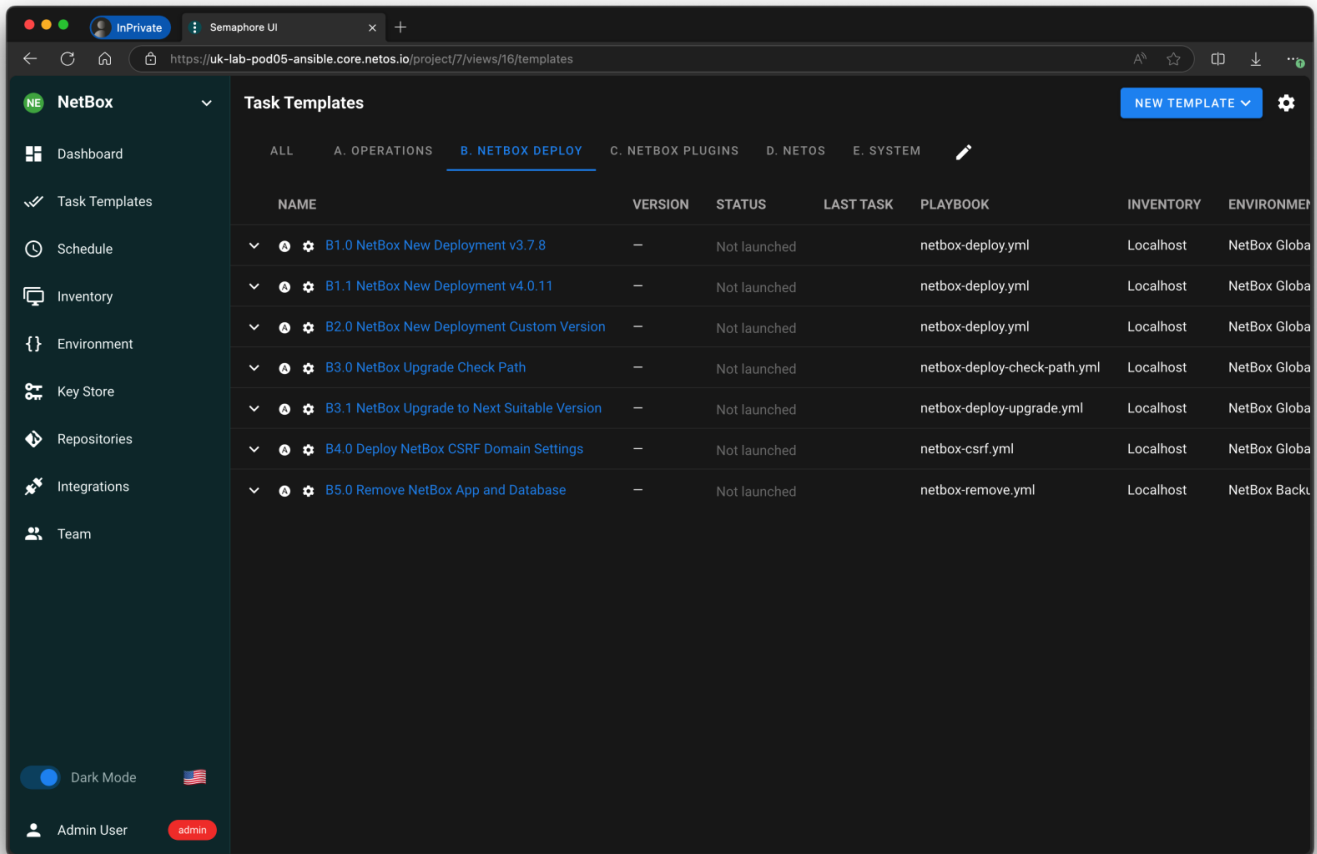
InPrivate

Semaphore UI

https://uk-lab-pod05-ansible.core.netos.io/project/7/views/16/templates

NE NetBox

Dashboard

Task Templates

Schedule

Inventory

Environment

Key Store

Repositories

Integrations

Team

Dark Mode

Admin User admin

Task Templates

NEW TEMPLATE

ALL A. OPERATIONS B. NETBOX DEPLOY C. NETBOX PLUGINS D. NETOS E. SYSTEM

| NAME | VERSION | STATUS | LAST TASK | PLAYBOOK | INVENTORY | ENVIRONMEN |
|---|---|---|---|---|---|---|
| B1.0 NetBox New Deployment v3.7.8 | — | Not launched | | netbox-deploy.yml | Localhost | NetBox Globa |
| B1.1 NetBox New Deployment v4.0.11 | — | Not launched | | netbox-deploy.yml | Localhost | NetBox Globa |
| B2.0 NetBox New Deployment Custom Version | — | Not launched | | netbox-deploy.yml | Localhost | NetBox Globa |
| B3.0 NetBox Upgrade Check Path | — | Not launched | | netbox-deploy-check-path.yml | Localhost | NetBox Globa |
| B3.1 NetBox Upgrade to Next Suitable Version | — | Not launched | | netbox-deploy-upgrade.yml | Localhost | NetBox Globa |
| B4.0 Deploy NetBox CSRF Domain Settings | — | Not launched | | netbox-csrf.yml | Localhost | NetBox Globa |
| B5.0 Remove NetBox App and Database | — | Not launched | | netbox-remove.yml | Localhost | NetBox Backu |